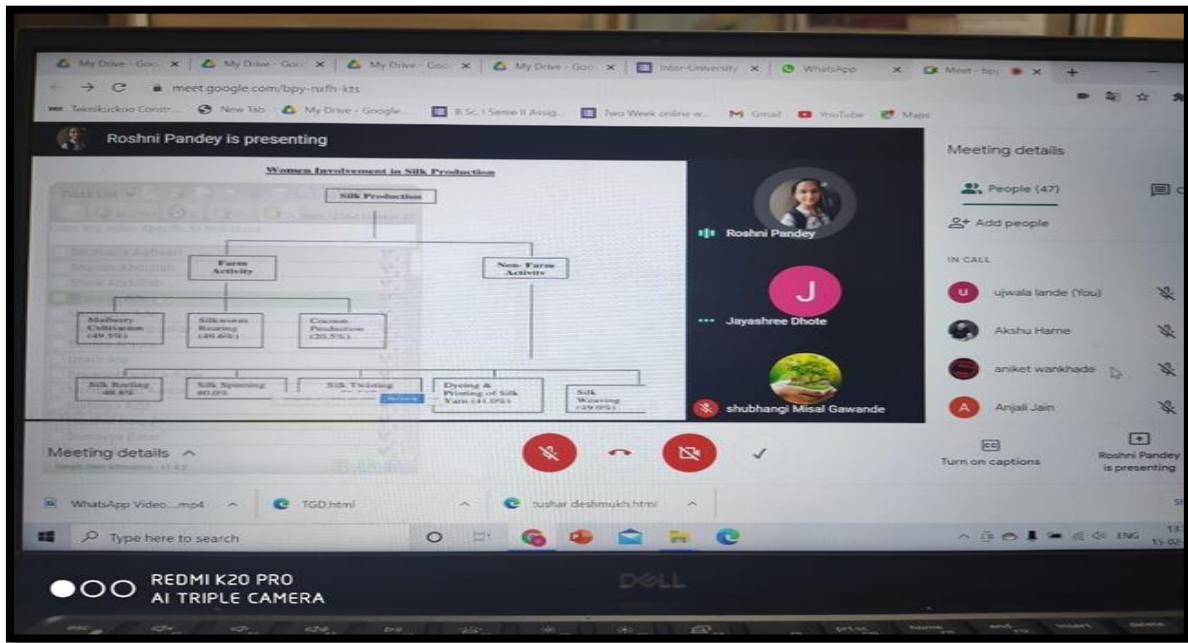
My Drive - Goo ×  My Drive - Goo ×  My Drive - Goo ×  My Drive - Goo ×  Inter-University ×  WhatsApp ×  Meet - bpy ×  +

meet.google.com/bpy-nxfh-kts

Teknikuckoo Constr...  New Tab  My Drive - Google...  B Sc. I Seme II Assig...  Two Week online w...  Gmail  YouTube  Maps

Roshni Pandey is presenting

Women Involvement in Silk Production

Silk Production

Farm Activity

Non- Farm Activity

Mulberry Cultivation (49.5%)

Silkworm Rearing (40.6%)

Cocoon Production (20.5%)

Silk Reeling 48.8%

Silk Spinning 80.0%

Silk Twisting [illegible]

Dyeing & Printing of Silk Yarn (41.0%)

Silk Weaving (29.0%)

Roshni Pandey

J

Jayashree Dhote

shubhangi Misal Gawande

Meeting details

People (47)

Add people

IN CALL

U ujwala lande (You)

Akshu Harne

aniket wankhade

A Anjali Jain

Meeting details ^

Turn on captions

Roshni Pandey is presenting

WhatsApp Video....mp4 ^  TGD.html ^  tushar deshmukh.html ^

Type here to search

ENG

REDMI K20 PRO
AI TRIPLE CAMERA

DELL